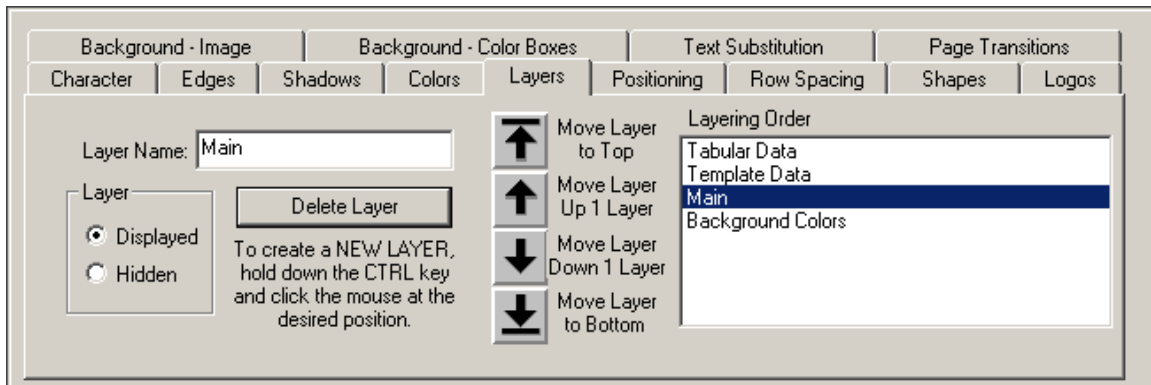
Background - Image | Background - Color Boxes | Text Substitution | Page Transitions
Character | Edges | Shadows | Colors | Layers | Positioning | Row Spacing | Shapes | Logos

Layer Name: Main

Layer
Displayed
Hidden

Delete Layer

To create a NEW LAYER, hold down the CTRL key and click the mouse at the desired position.

Move Layer to Top
Move Layer Up 1 Layer
Move Layer Down 1 Layer
Move Layer to Bottom

Layering Order
Tabular Data
Template Data
Main
Background Colors